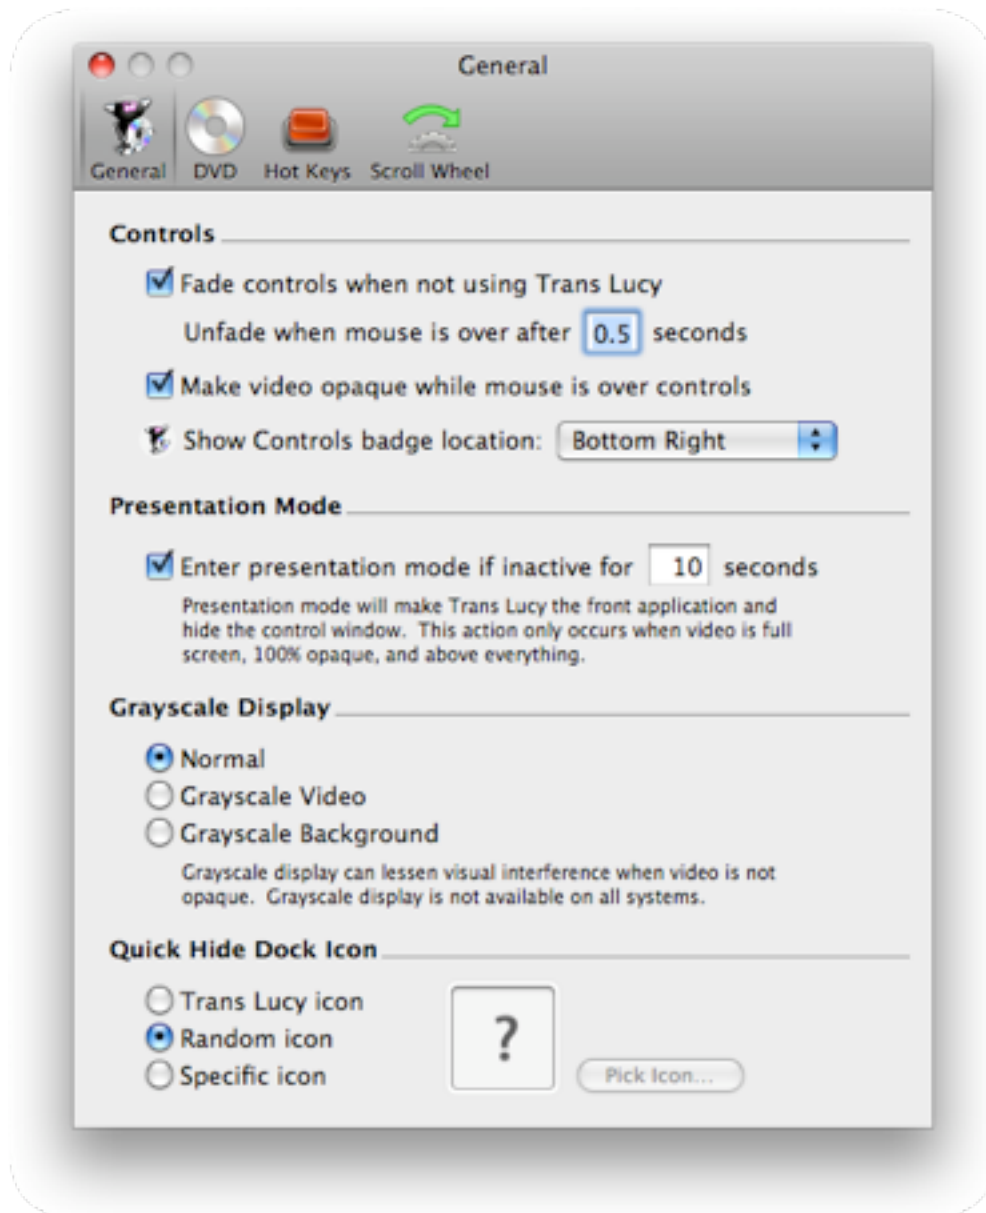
General

General DVD Hot Keys Scroll Wheel

Controls

Fade controls when not using Trans Lucy

Unfade when mouse is over after 0.5 seconds

Make video opaque while mouse is over controls

Show Controls badge location: Bottom Right

Presentation Mode

Enter presentation mode if inactive for 10 seconds

Presentation mode will make Trans Lucy the front application and hide the control window. This action only occurs when video is full screen, 100% opaque, and above everything.

Grayscale Display

Normal

Grayscale Video

Grayscale Background

Grayscale display can lessen visual interference when video is not opaque. Grayscale display is not available on all systems.

Quick Hide Dock Icon

Trans Lucy icon

Random icon

Specific icon

?

Pick Icon...